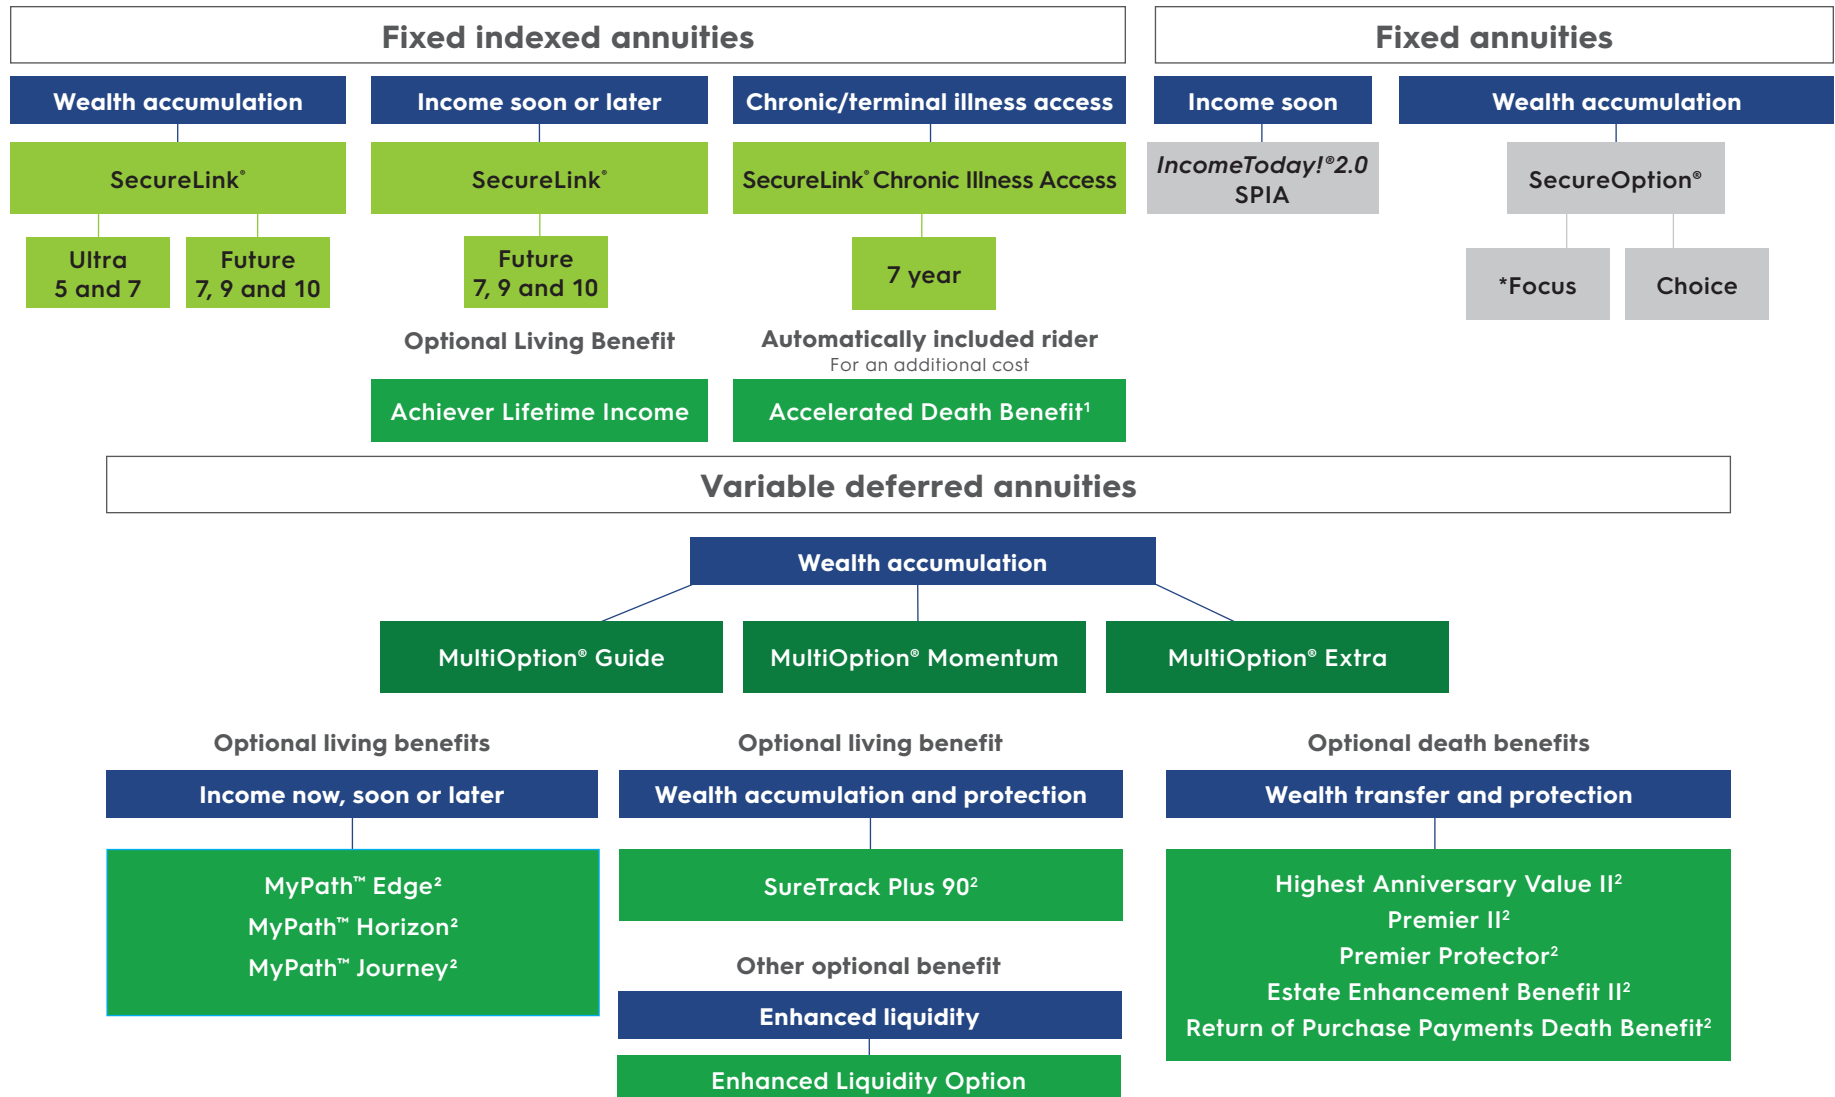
Fixed indexed annuities

Wealth accumulation

SecureLink®

Ultra 5 and 7

Future 7, 9 and 10

Income soon or later

SecureLink®

Future 7, 9 and 10

Optional Living Benefit

Achiever Lifetime Income

Chronic/terminal illness access

SecureLink® Chronic Illness Access

7 year

Automatically included rider

For an additional cost

Accelerated Death Benefit¹

Fixed annuities

Income soon

IncomeToday!®2.0 SPIA

Wealth accumulation

SecureOption®

*Focus

Choice

Variable deferred annuities

Wealth accumulation

MultiOption® Guide

MultiOption® Momentum

MultiOption® Extra

Optional living benefits

Income now, soon or later

MyPath™ Edge²
MyPath™ Horizon²
MyPath™ Journey²

Optional living benefit

Wealth accumulation and protection

SureTrack Plus 90²

Other optional benefit

Enhanced liquidity

Enhanced Liquidity Option

Optional death benefits

Wealth transfer and protection

Highest Anniversary Value II²
Premier II²
Premier Protector²
Estate Enhancement Benefit II²
Return of Purchase Payments Death Benefit²